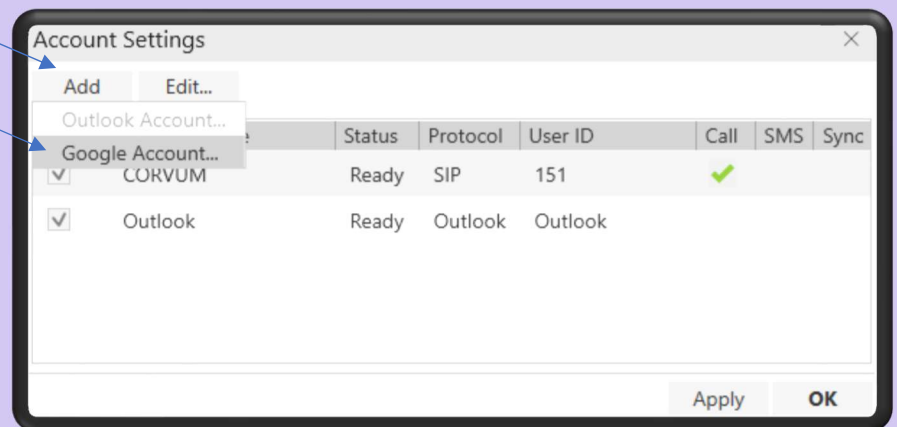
Account Settings
×
Add Edit...
Outlook Account...
Google Account...

| | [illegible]e | Status | Protocol | User ID | Call | SMS | Sync |
|---|---|---|---|---|---|---|---|
| ✓ | CORVUM | Ready | SIP | 151 | ✓ | | |
| ✓ | Outlook | Ready | Outlook | Outlook | | | |

Apply OK